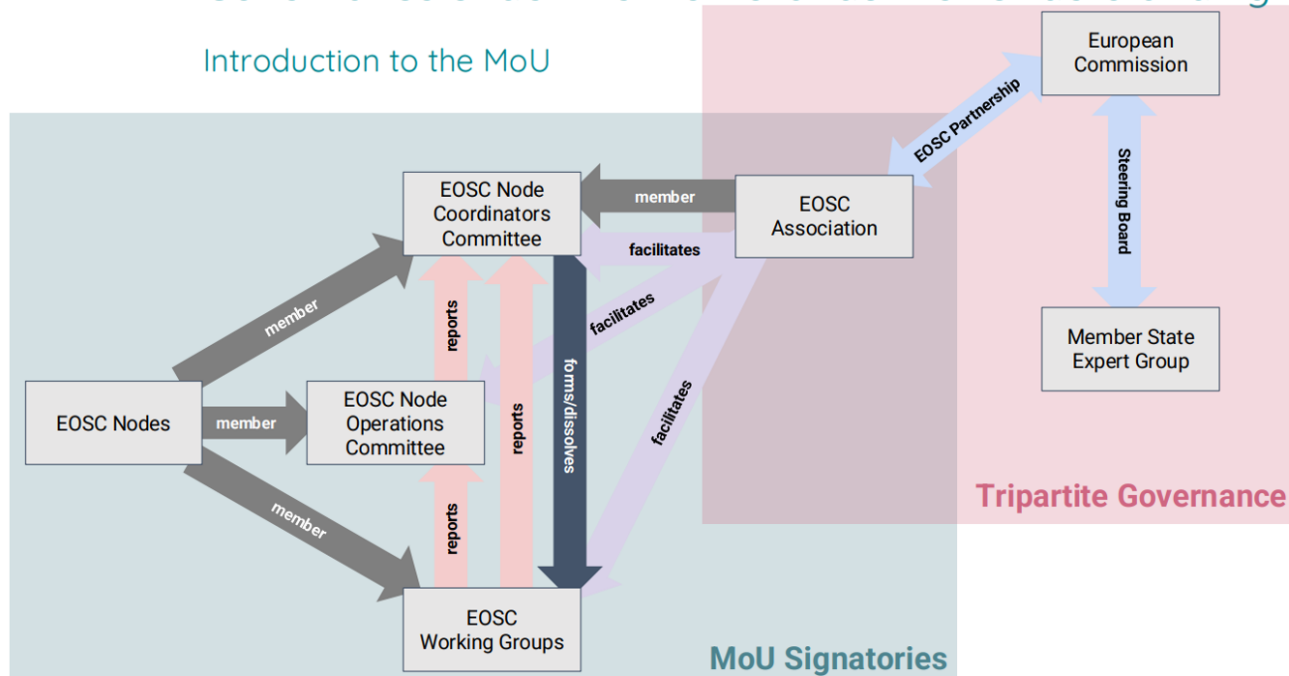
Introduction to the MoU

European Commission

EOSC Partnership

Steering Board

EOSC Node Coordinators Committee

member

EOSC Association

facilitates

facilitates

Member State Expert Group

member

reports

reports

forms/dissolves

facilitates

EOSC Nodes

member

EOSC Node Operations Committee

Tripartite Governance

member

reports

EOSC Working Groups

MoU Signatories